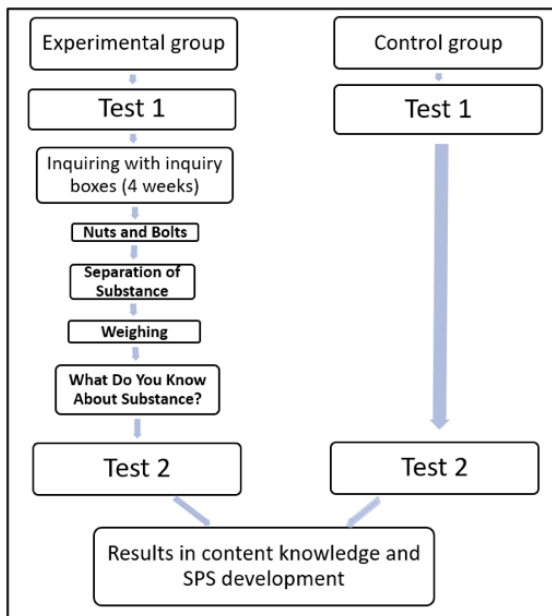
Experimental group

Control group

Test 1

Test 1

Inquiring with inquiry boxes (4 weeks)

Nuts and Bolts

Separation of Substance

Weighing

What Do You Know About Substance?

Test 2

Test 2

Results in content knowledge and SPS development